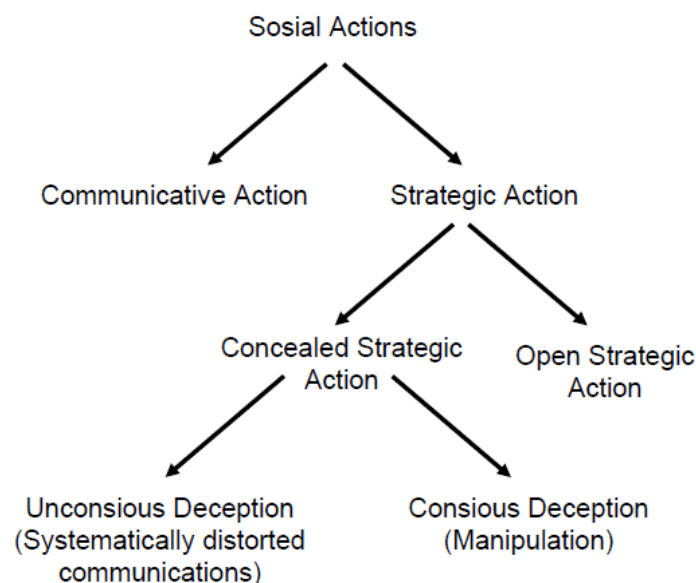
Sosial Actions

Communicative Action

Strategic Action

Concealed Strategic Action

Open Strategic Action

Unconsious Deception (Systematically distorted communications)

Consious Deception (Manipulation)